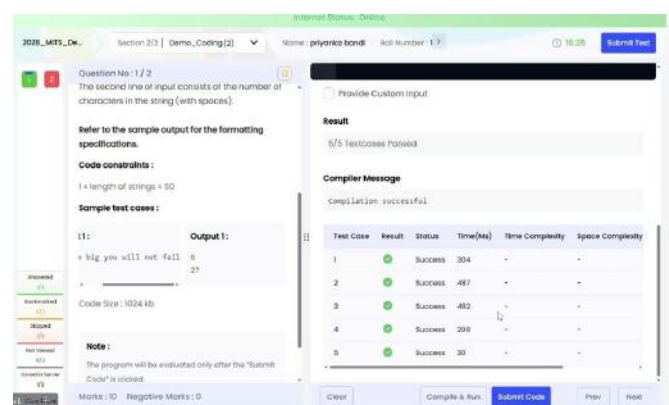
Internet Status: Online

2028_MITS_De... Section 2/2 | Demo_Coding(2) Name : priyanka bondi Roll Number : 1 ? 18:38 Submit Test

1 2

Question No : 1 / 2

The second line of input consists of the number of characters in the string (with spaces).

Refer to the sample output for the formatting specifications.

Code constraints :

1 ≤ length of strings ≤ 50

Sample test cases :

t1:

e big you will not fall

Output 1:

6
27

Code Size : 1024 kb

Note :

The program will be evaluated only after the "Submit Code" is clicked.

Answered
Bookmarked
Skipped
Not Viewed
Saved to Server

Marks : 10 Negative Marks : 0

Provide Custom Input

Result

5/5 Testcases Passed

Compiler Message

Compilation successful

| Test Case | Result | Status | Time(Ms) | Time Complexity | Space Complexity |
|---|---|---|---|---|---|
| 1 | | Success | 304 | - | - |
| 2 | | Success | 487 | - | - |
| 3 | | Success | 482 | - | - |
| 4 | | Success | 298 | - | - |
| 5 | | Success | 30 | - | - |

Clear Compile & Run Submit Code Prev Next